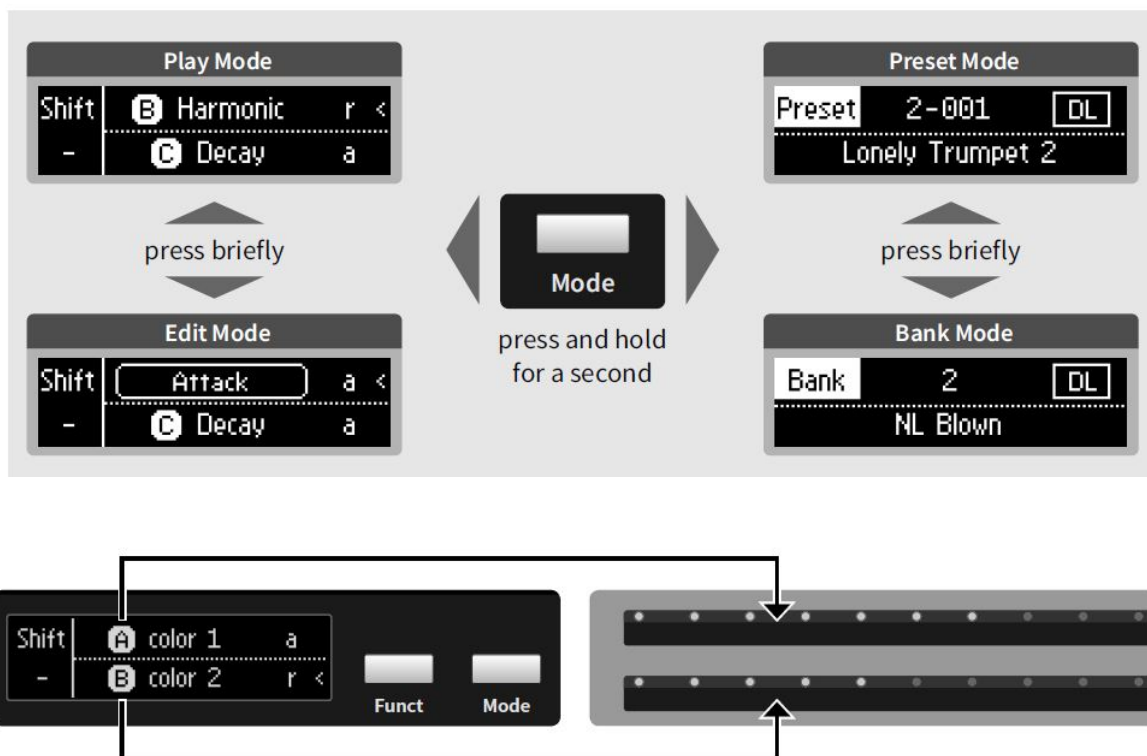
Play Mode

Shift | B Harmonic r <
- | C Decay a

press briefly

Edit Mode

Shift | Attack a <
- | C Decay a

Mode

press and hold for a second

Preset Mode

Preset 2-001 DL
Lonely Trumpet 2

press briefly

Bank Mode

Bank 2 DL
NL Blown

Shift | A color 1 a
- | B color 2 r <

Funct

Mode